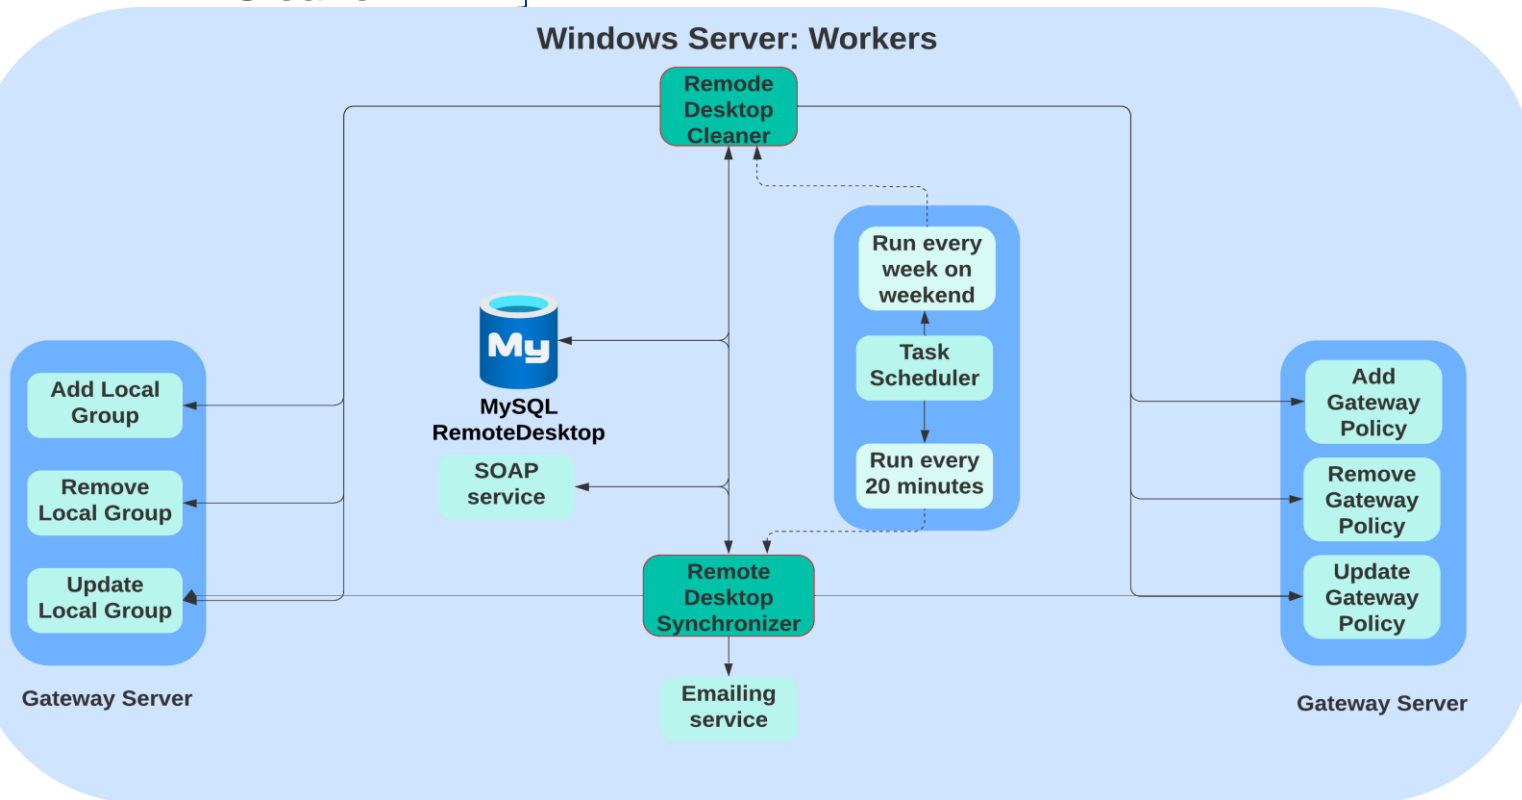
Windows Server: Workers

Remode Desktop Cleaner

Run every week on weekend

Task Scheduler

Run every 20 minutes

My

MySQL RemoteDesktop

SOAP service

Add Local Group

Remove Local Group

Update Local Group

Gateway Server

Remote Desktop Synchronizer

Emailing service

Add Gateway Policy

Remove Gateway Policy

Update Gateway Policy

Gateway Server